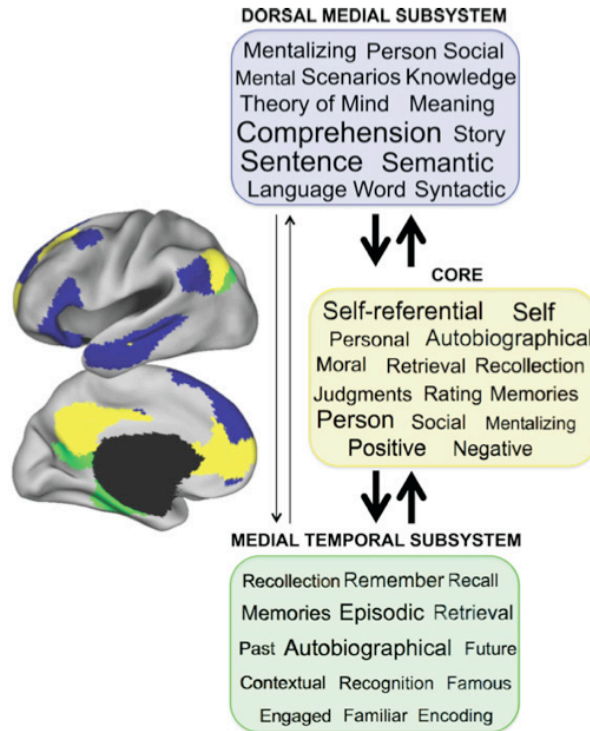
DORSAL MEDIAL SUBSYSTEM

Mentalizing Person Social Mental Scenarios Knowledge Theory of Mind Meaning Comprehension Story Sentence Semantic Language Word Syntactic

CORE

Self-referential Self Personal Autobiographical Moral Retrieval Recollection Judgments Rating Memories Person Social Mentalizing Positive Negative

MEDIAL TEMPORAL SUBSYSTEM

Recollection Remember Recall Memories Episodic Retrieval Past Autobiographical Future Contextual Recognition Famous Engaged Familiar Encoding